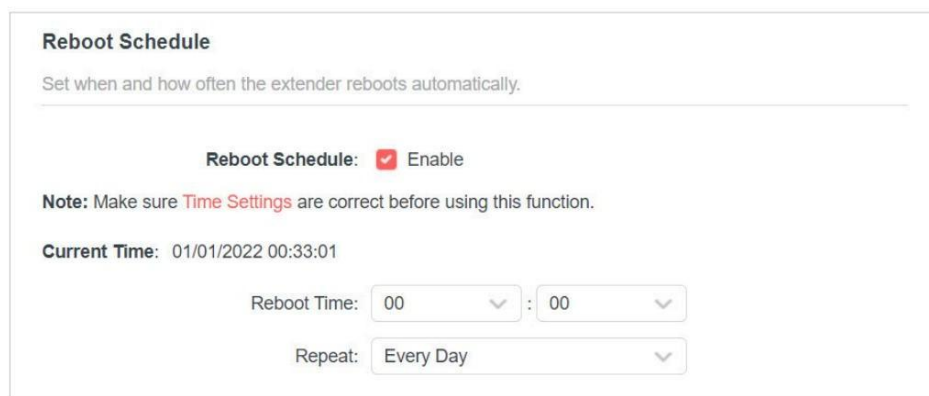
Reboot Schedule

Set when and how often the extender reboots automatically.

Reboot Schedule: Enable

Note: Make sure Time Settings are correct before using this function.

Current Time: 01/01/2022 00:33:01

Reboot Time: 00 : 00

Repeat: Every Day